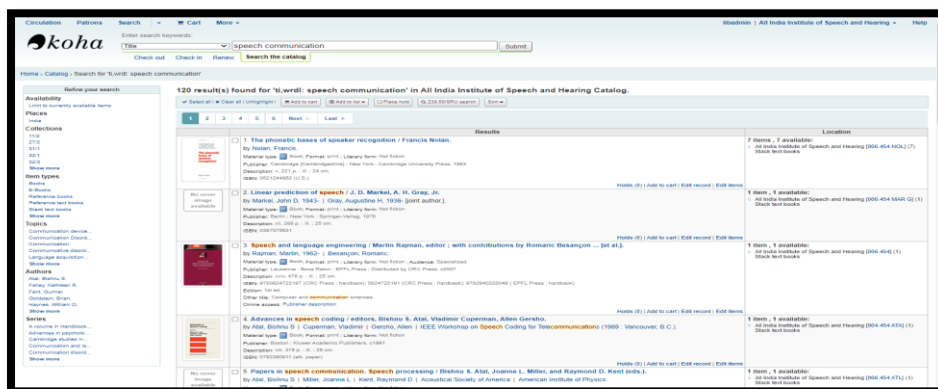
Circulation Patrons Search Cart More

libadmin | All India Institute of Speech and Hearing Help

koha

Enter search keywords:

Title

speech communication

Submit

Check out Check in Renew Search the catalog

Home › Catalog › Search for 'ti,wrdl: speech communication'

Refine your search

Availability
Limit to currently available items

Places
India

Collections
11/2
27/2
21/1
32/1
32/3
Show more

Item types
Books
E-Books
Reference books
Reference text books
Stack text books
Show more

Topics
Communication device...
Communication Disord...
Communication disord...
Language acquisition...
Show more

Authors
Atal, Bishnu S.
Fahey, Kathleen R.
Fant, Gunnar
Goldstein, Brian
Haynes, William O.
Show more

Series
A volume in Handbook...
Advances in psycholo...
Cambridge studies in...
Communication and la...
Communication Disord...
Show more

120 result(s) found for 'ti,wrdl: speech communication' in All India Institute of Speech and Hearing Catalog.

Select all | Clear all | Unhighlight | Add to cart | Add to list | Place hold | Z39.50/SRU search | Sort

1 2 3 4 5 Next › Last »

Results

Location

1. The phonetic bases of speaker recognition / Francis Nolan.
by Nolan, Francis.
Material type: Book; Format: print ; Literary form: Not fiction
Publisher: Cambridge [Cambridgeshire] ; New York : Cambridge University Press, 1983
Description: x, 221 p. : ill. ; 24 cm.
ISBN: 0521244862 (U.S.)
Holds (0) | Add to cart | Edit record | Edit items

7 items , 7 available:
All India Institute of Speech and Hearing [006.454 NOL] (7)
Stack text books

No cover image available

2. Linear prediction of speech / J. D. Markel, A. H. Gray, Jr.
by Markel, John D, 1943- | Gray, Augustine H, 1936- [joint author.].
Material type: Book; Format: print ; Literary form: Not fiction
Publisher: Berlin ; New York : Springer-Verlag, 1976
Description: xii, 288 p. : ill. ; 25 cm.
ISBN: 0387075631
Holds (0) | Add to cart | Edit record | Edit items

1 item , 1 available:
All India Institute of Speech and Hearing [006.454 MAR Q] (1)
Stack text books

3. Speech and language engineering / Martin Rajman, editor ; with contributions by Romaric Besançon ... [et al.].
by Rajman, Martin, 1962- | Besançon, Romaric.
Material type: Book; Format: print ; Literary form: Not fiction ; Audience: Specialized;
Publisher: Lausanne : Boca Raton : EPFL Press ; Distributed by CRC Press, c2007
Description: xxvii, 475 p. : ill. ; 25 cm.
ISBN: 9780824722167 (CRC Press : hardback); 0824722167 (CRC Press : hardback); 9782940222049 ( EPFL Press : hardback)
Edition: 1st ed.
Other title: Computer and communication sciences.
Online access: Publisher description
Holds (0) | Add to cart | Edit record | Edit items

1 item , 1 available:
All India Institute of Speech and Hearing [006.454] (1)
Stack text books

4. Advances in speech coding / editors, Bishnu S. Atal, Vladimir Cuperman, Allen Gersho.
by Atal, Bishnu S | Cuperman, Vladimir | Gersho, Allen | IEEE Workshop on Speech Coding for Telecommunications (1989 : Vancouver, B.C.).
Material type: Book; Format: print ; Literary form: Not fiction
Publisher: Boston : Kluwer Academic Publishers, c1991
Description: xiii, 378 p. : ill. ; 25 cm.
ISBN: 0792390911 (alk. paper)
Holds (0) | Add to cart | Edit record | Edit items

1 item , 1 available:
All India Institute of Speech and Hearing [006.454 ATA] (1)
Stack text books

No cover image available

5. Papers in speech communication. Speech processing / Bishnu S. Atal, Joanne L. Miller, and Raymond D. Kent (eds.).
by Atal, Bishnu S | Miller, Joanne L | Kent, Raymond D | Acoustical Society of America | American Institute of Physics

1 item , 1 available:
All India Institute of Speech and Hearing [006.454 ATA] (1)